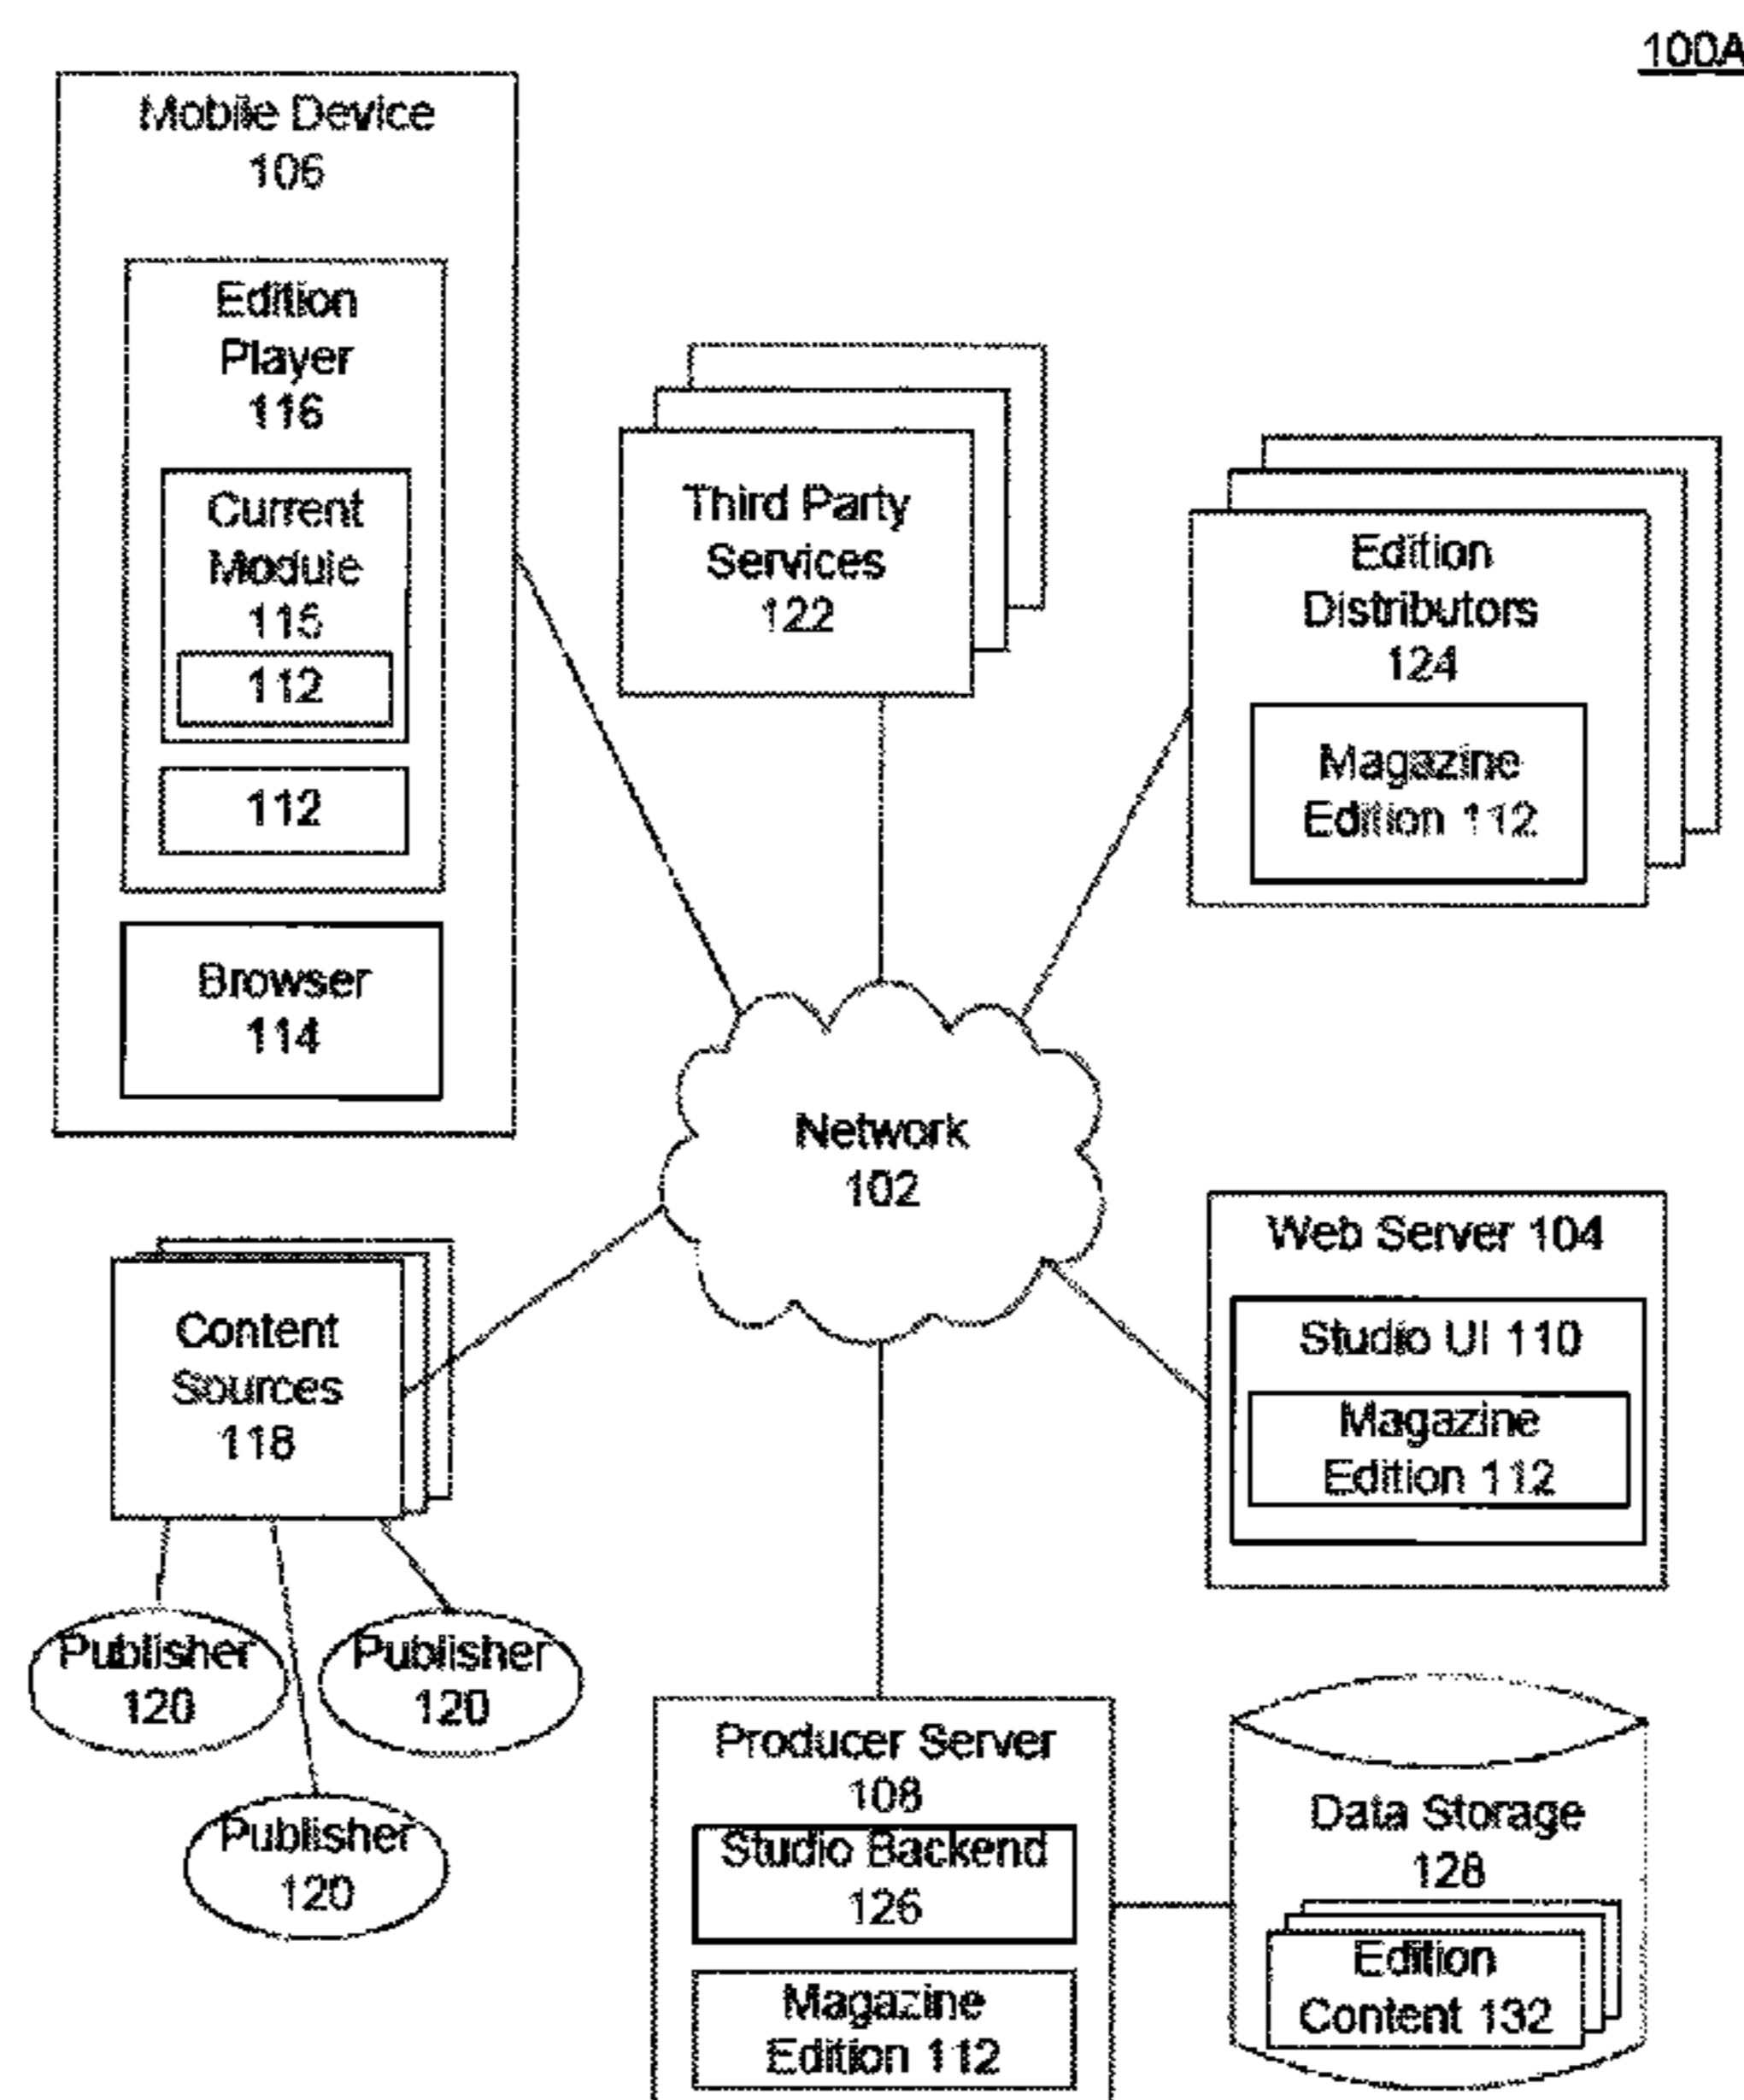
100A

Mobile Device 106

Edition Player 116

Current Module 115

112

112

Browser 114

Third Party Services 122

Edition Distributors 124

Magazine Edition 112

Network 102

Content Sources 118

Publisher 120

Publisher 120

Publisher 120

Web Server 104

Studio UI 110

Magazine Edition 112

Producer Server 108

Studio Backend 126

Magazine Edition 112

Data Storage 128

Edition Content 132